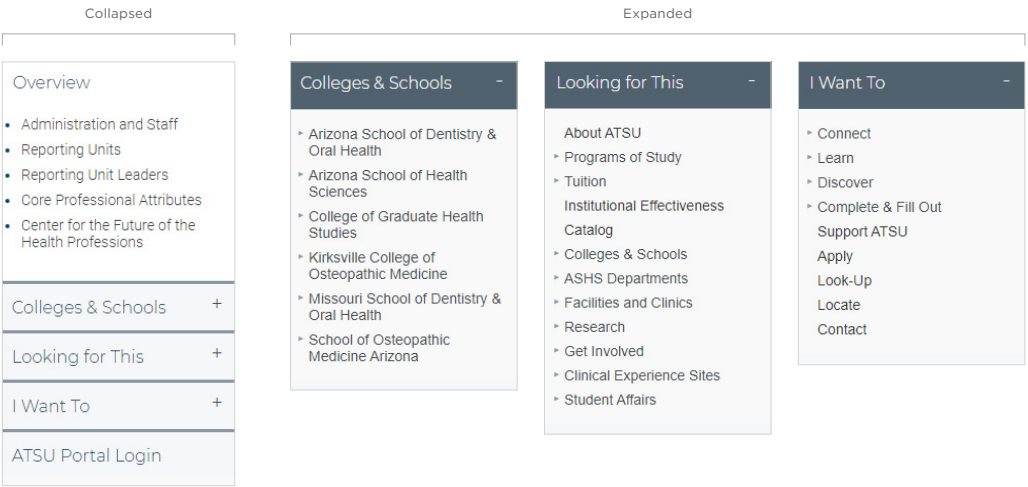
Collapsed

Overview

- Administration and Staff
- Reporting Units
- Reporting Unit Leaders
- Core Professional Attributes
- Center for the Future of the Health Professions

Colleges & Schools +

Looking for This +

I Want To +

ATSU Portal Login

Expanded

Colleges & Schools -

- Arizona School of Dentistry & Oral Health
- Arizona School of Health Sciences
- College of Graduate Health Studies
- Kirksville College of Osteopathic Medicine
- Missouri School of Dentistry & Oral Health
- School of Osteopathic Medicine Arizona

Looking for This -

About ATSU
- Programs of Study
- Tuition
Institutional Effectiveness
Catalog
- Colleges & Schools
- ASHS Departments
- Facilities and Clinics
- Research
- Get Involved
- Clinical Experience Sites
- Student Affairs

I Want To -

- Connect
- Learn
- Discover
- Complete & Fill Out
Support ATSU
Apply
Look-Up
Locate
Contact